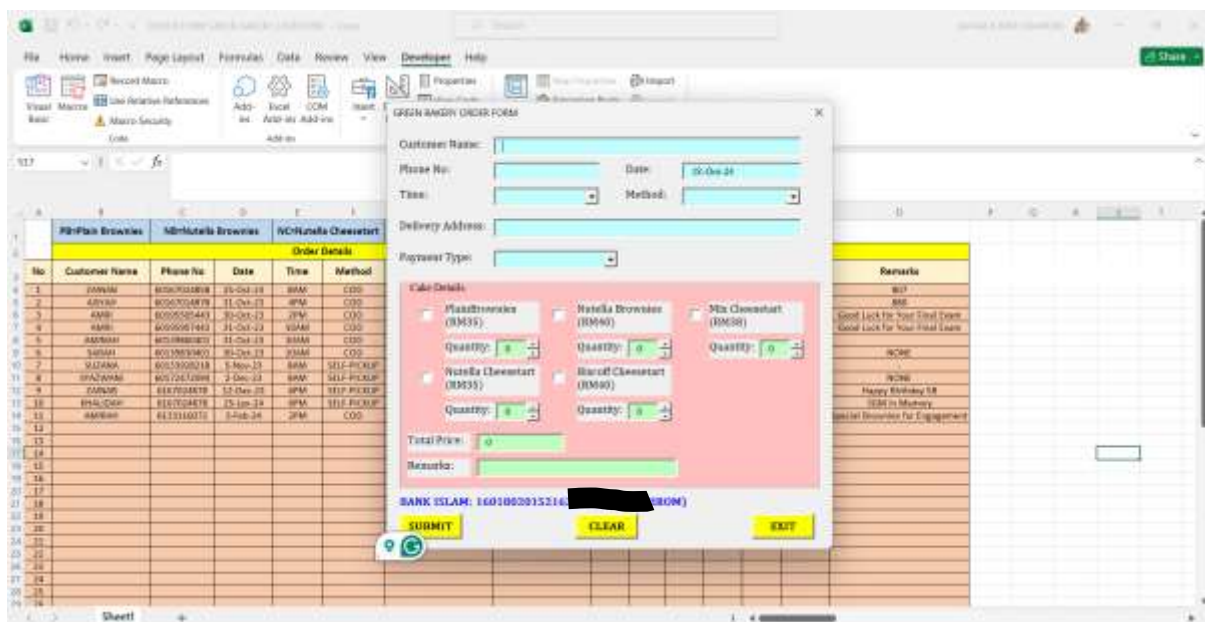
File Home Insert Page Layout Formulas Data Review View Developer Help

Share

Visual Basic Macros Record Macro Use Relative References Macro Security Code

Add-ins Excel Add-ins COM Add-ins Add-ins

Insert Properties

Import

S17

fx

| PB=Plain Brownies | NB=Nutella Brownies | NC=Nutella Cheesetart |
|---|---|---|

Order Details

| No | Customer Name | Phone No | Date | Time | Method |
|---|---|---|---|---|---|
| 1 | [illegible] | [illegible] | 25-Oct-23 | 8AM | COD |
| 2 | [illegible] | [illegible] | 31-Oct-23 | 4PM | COD |
| 3 | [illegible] | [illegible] | 30-Oct-23 | 2PM | COD |
| 4 | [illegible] | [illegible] | 31-Oct-23 | 10AM | COD |
| 5 | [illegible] | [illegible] | 31-Oct-23 | 8AM | COD |
| 6 | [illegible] | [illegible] | 30-Oct-23 | 10AM | COD |
| 7 | SUZANA | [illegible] | 5-Nov-23 | 8AM | SELF-PICKUP |
| 8 | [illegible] | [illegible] | 2-Dec-23 | 8AM | SELF-PICKUP |
| 9 | FARAH | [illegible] | 12-Dec-23 | 4PM | SELF-PICKUP |
| 10 | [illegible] | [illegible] | 25-Jan-24 | 8PM | SELF-PICKUP |
| 11 | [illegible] | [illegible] | 3-Feb-24 | 2PM | COD |
| 12 | | | | | |
| 13 | | | | | |
| 14 | | | | | |
| 15 | | | | | |
| 16 | | | | | |
| 17 | | | | | |
| 18 | | | | | |
| 19 | | | | | |
| 20 | | | | | |
| 21 | | | | | |
| 22 | | | | | |
| 23 | | | | | |
| 24 | | | | | |
| 25 | | | | | |

| Remarks |
|---|
| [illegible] |
| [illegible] |
| Good Luck for Your Final Exam |
| Good Luck for Your Final Exam |
| |
| NONE |
| |
| NONE |
| Happy Birthday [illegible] |
| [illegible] |
| Special Brownies for Engagement |

Sheet1

GREEN BAKERY ORDER FORM

Customer Name:

Phone No:

Date: 25-Oct-24

Time:

Method:

Delivery Address:

Payment Type:

Cake Details

PlainBrownies (RM35)

Quantity: 0

Nutella Brownies (RM40)

Quantity: 0

Mix Cheesetart (RM38)

Quantity: 0

Nutella Cheesetart (RM35)

Quantity: 0

Biscoff Cheesetart (RM40)

Quantity: 0

Total Price: 0

Remarks:

BANK ISLAM: 16010020152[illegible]ROM)

SUBMIT

CLEAR

EXIT